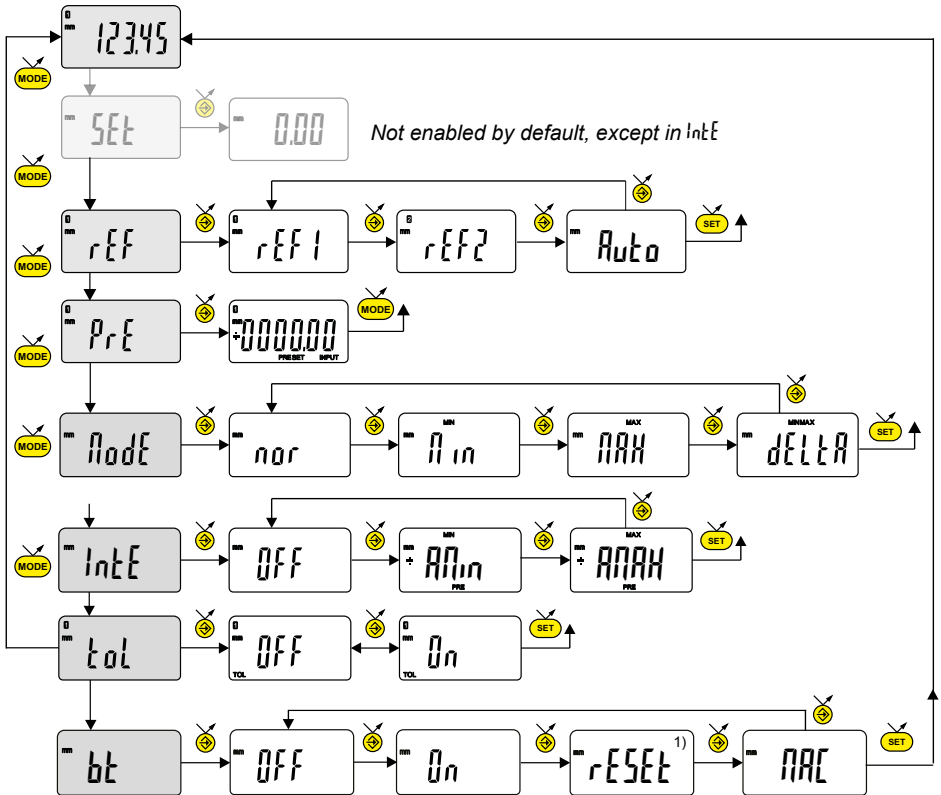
mm 123.45

MODE

mm SEt

mm 0.00

Not enabled by default, except in IntE

MODE

mm rEF

mm rEF1

mm rEF2

mm Auto

SET

MODE

mm PrE

mm ±000.00 PRESET INPUT

MODE

MODE

mm ModE

mm nor

MIN mm Min

MAX mm MAX

MINMAX mm dELtA

SET

MODE

mm IntE

mm OFF

MIN mm ± AMin PRE

MAX mm ± AMAX PRE

SET

mm toL

mm OFF TOL

mm On TOL

SET

mm bt

mm OFF

mm On

rESEt 1)

mm MAC

SET